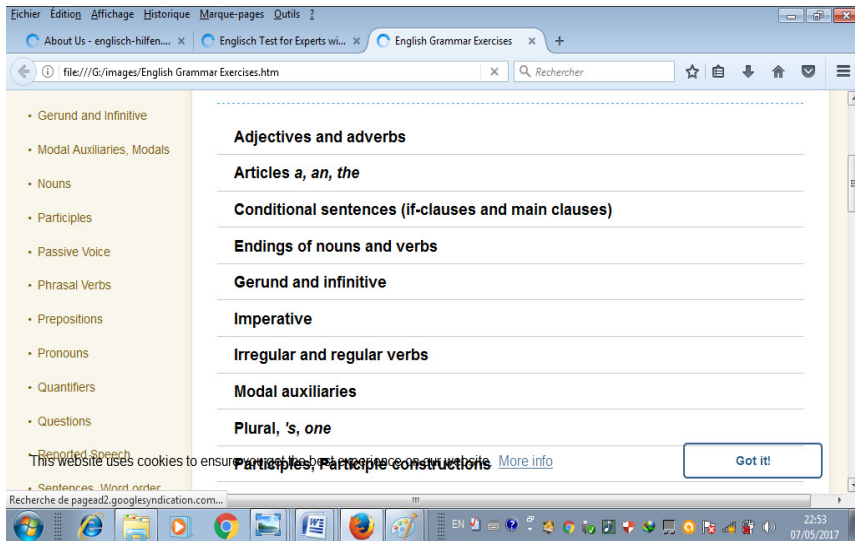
Fichier Édition Affichage Historique Marque-pages Outils ?

About Us - englisch-hilfen.... ×
Englisch Test for Experts wi... ×
English Grammar Exercises ×
+

file:///G:/images/English Grammar Exercises.htm
Rechercher

• Gerund and Infinitive
• Modal Auxiliaries, Modals
• Nouns
• Participles
• Passive Voice
• Phrasal Verbs
• Prepositions
• Pronouns
• Quantifiers
• Questions
• Reported Speech
• Sentences, Word order

Adjectives and adverbs
Articles *a, an, the*
Conditional sentences (if-clauses and main clauses)
Endings of nouns and verbs
Gerund and infinitive
Imperative
Irregular and regular verbs
Modal auxiliaries
Plural, *'s, one*
Participles, Participle constructions

This website uses cookies to ensure you get the best experience on our website. More info
Got it!

Recherche de pagead2.googlesyndication.com...

EN
22:53
07/05/2017